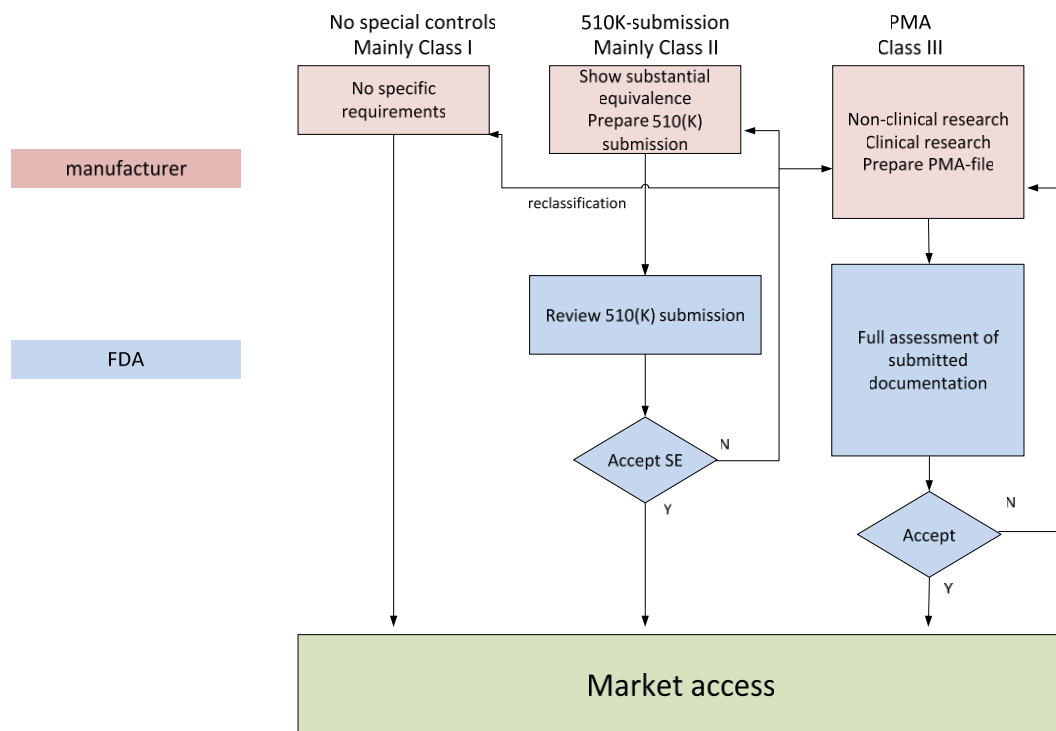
No special controls
Mainly Class I

510K-submission
Mainly Class II

PMA
Class III

manufacturer

No specific requirements

Show substantial equivalence
Prepare 510(K) submission

Non-clinical research
Clinical research
Prepare PMA-file

reclassification

FDA

Review 510(K) submission

Full assessment of submitted documentation

Accept SE

N

Y

Accept

N

Y

Market access